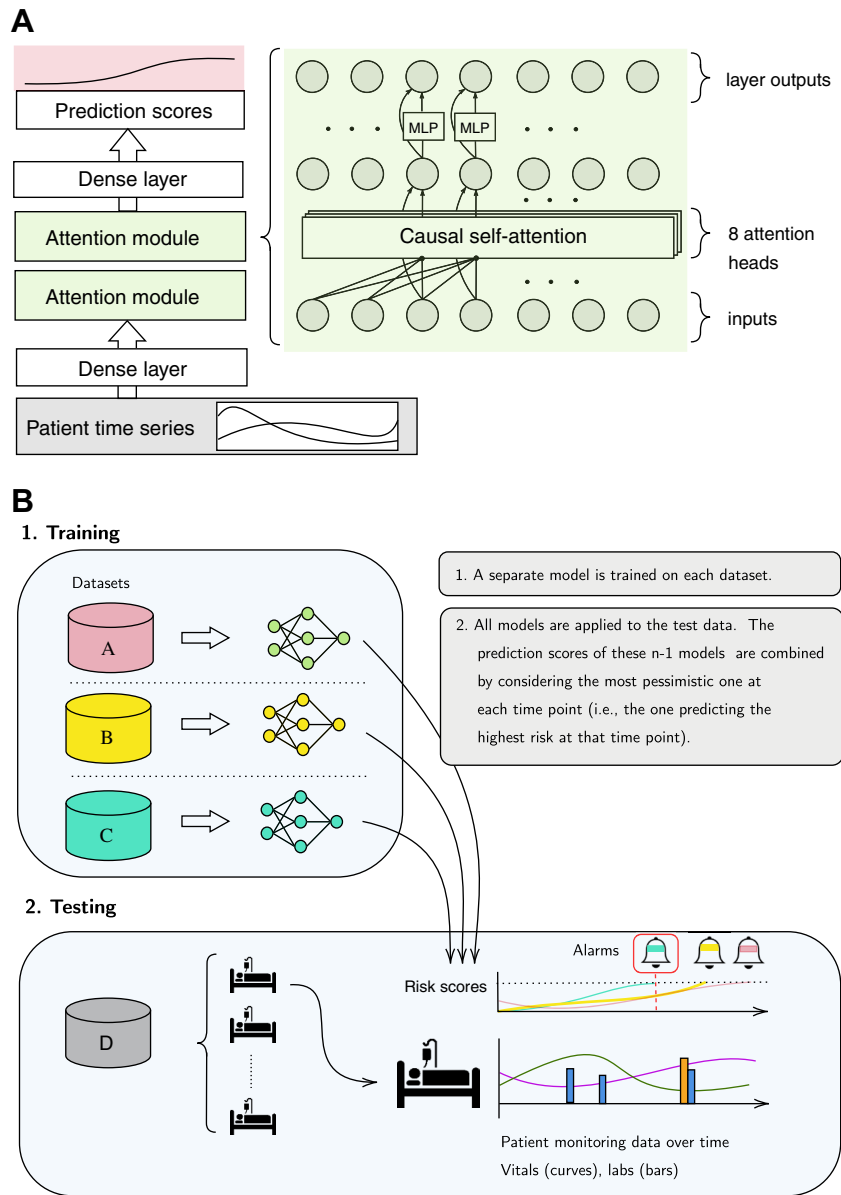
A

Prediction scores

Dense layer

Attention module

Attention module

Dense layer

Patient time series

MLP

MLP

Causal self-attention

layer outputs

8 attention heads

inputs

B

1. Training

Datasets

A

B

C

1. A separate model is trained on each dataset.

2. All models are applied to the test data. The prediction scores of these n-1 models are combined by considering the most pessimistic one at each time point (i.e., the one predicting the highest risk at that time point).

2. Testing

D

Alarms

Risk scores

Patient monitoring data over time

Vitals (curves), labs (bars)